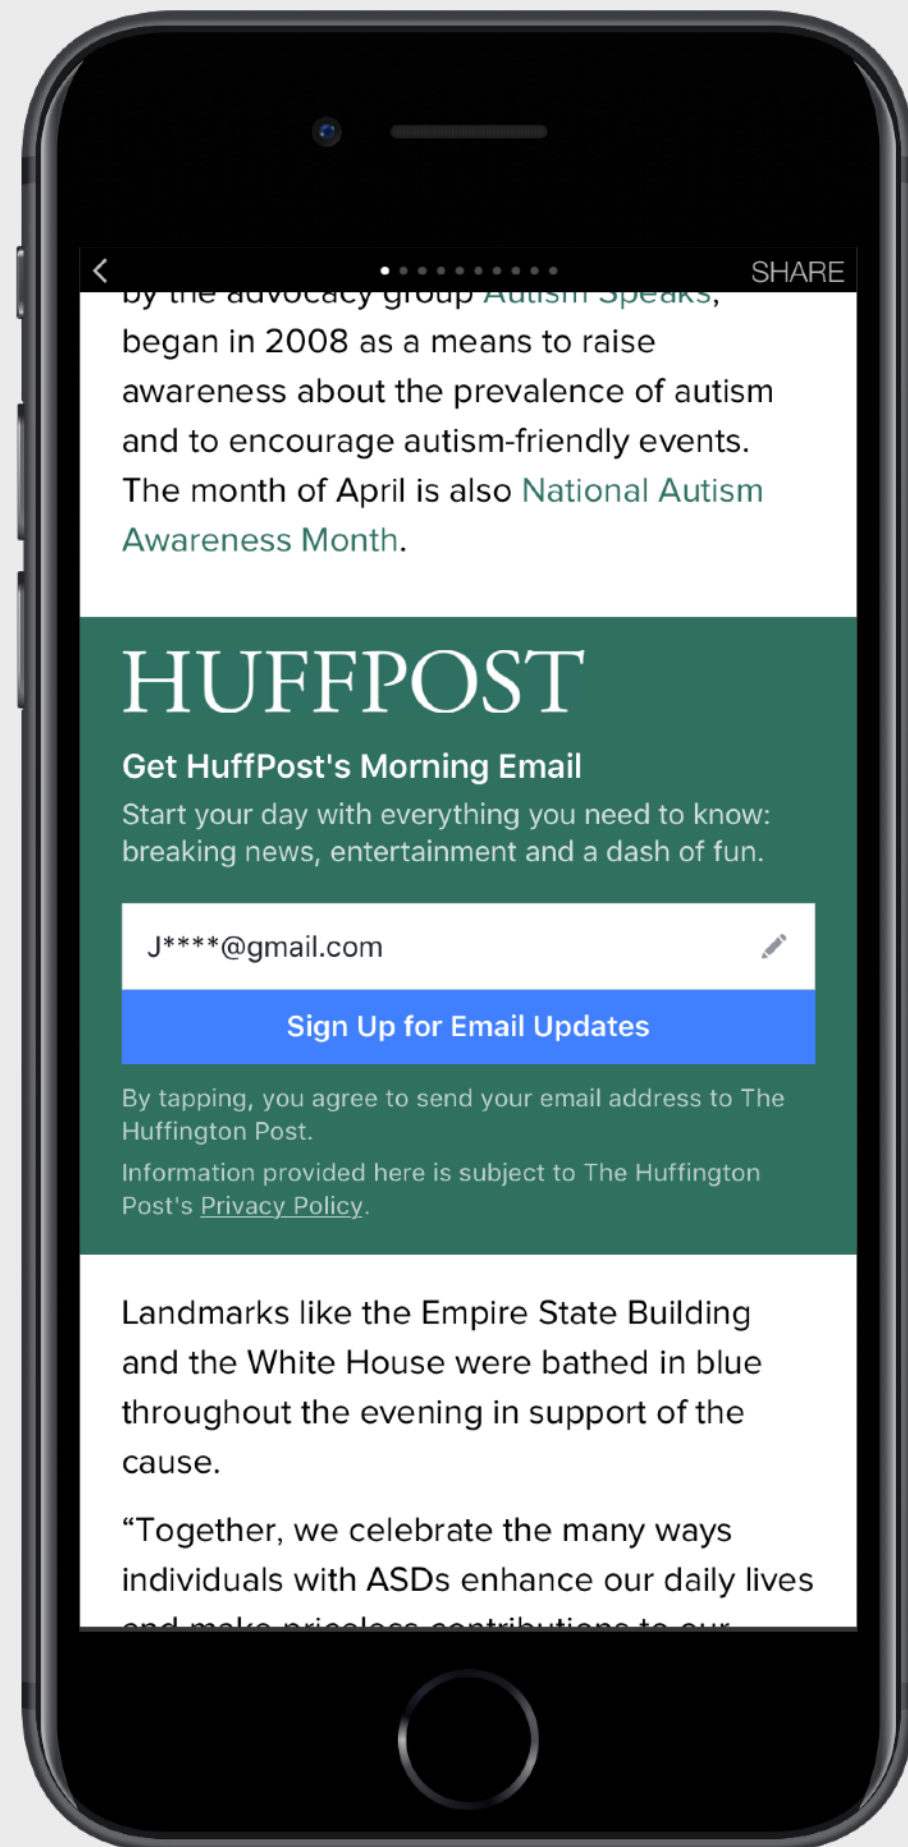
SHARE

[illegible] began in 2008 as a means to raise awareness about the prevalence of autism and to encourage autism-friendly events. The month of April is also National Autism Awareness Month.

HUFFPOST

Get HuffPost's Morning Email

Start your day with everything you need to know: breaking news, entertainment and a dash of fun.

J****@gmail.com

Sign Up for Email Updates

By tapping, you agree to send your email address to The Huffington Post.

Information provided here is subject to The Huffington Post's Privacy Policy.

Landmarks like the Empire State Building and the White House were bathed in blue throughout the evening in support of the cause.

“Together, we celebrate the many ways individuals with ASDs enhance our daily lives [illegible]